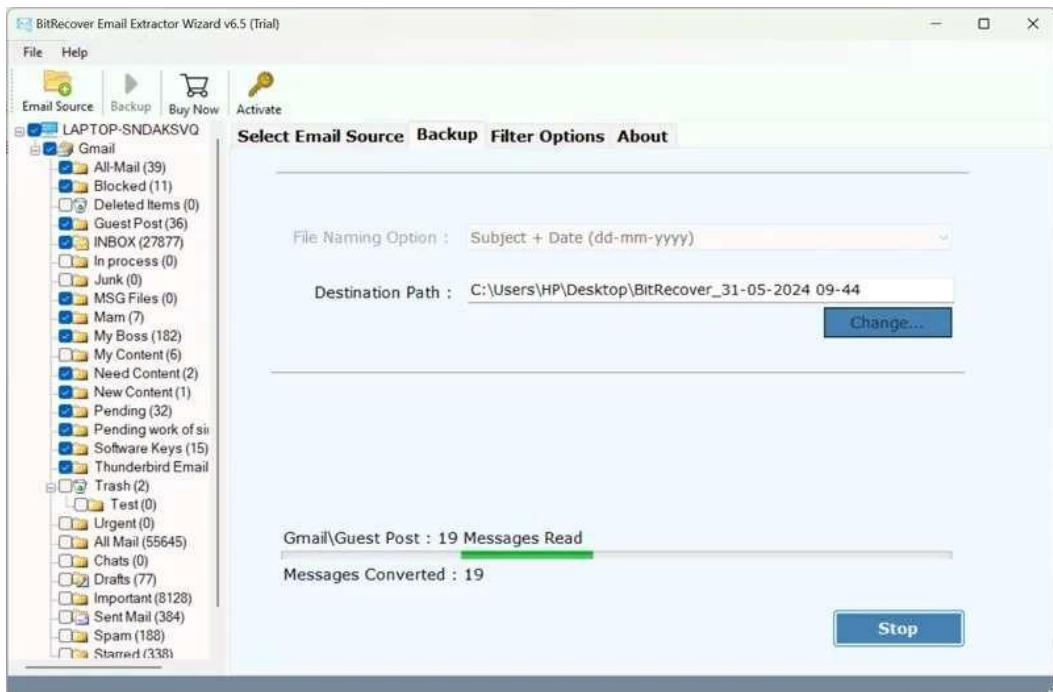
BitRecover Email Extractor Wizard v6.5 (Trial)

File Help

Email Source Backup Buy Now Activate

LAPTOP-SNDAKSVQ
Gmail
All-Mail (39)
Blocked (11)
Deleted Items (0)
Guest Post (36)
INBOX (27877)
In process (0)
Junk (0)
MSG Files (0)
Mam (7)
My Boss (182)
My Content (6)
Need Content (2)
New Content (1)
Pending (32)
Pending work of si
Software Keys (15)
Thunderbird Email
Trash (2)
Test (0)
Urgent (0)
All Mail (55645)
Chats (0)
Drafts (77)
Important (8128)
Sent Mail (384)
Spam (188)
Starred (338)

Select Email Source Backup Filter Options About

File Naming Option : Subject + Date (dd-mm-yyyy)

Destination Path : C:\Users\HP\Desktop\BitRecover_31-05-2024 09-44

Change...

Gmail\Guest Post : 19 Messages Read

Messages Converted : 19

Stop